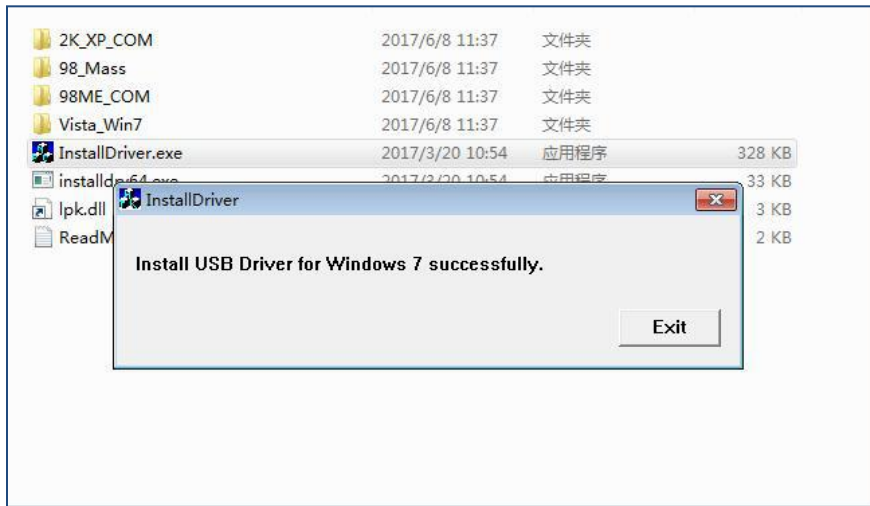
2K_XP_COM 2017/6/8 11:37 文件夹
98_Mass 2017/6/8 11:37 文件夹
98ME_COM 2017/6/8 11:37 文件夹
Vista_Win7 2017/6/8 11:37 文件夹
InstallDriver.exe 2017/3/20 10:54 应用程序 328 KB
installd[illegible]64.exe 2017/3/20 10:54 应用程序 33 KB
lpk.dll 3 KB
ReadM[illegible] 2 KB

InstallDriver

Install USB Driver for Windows 7 successfully.

Exit